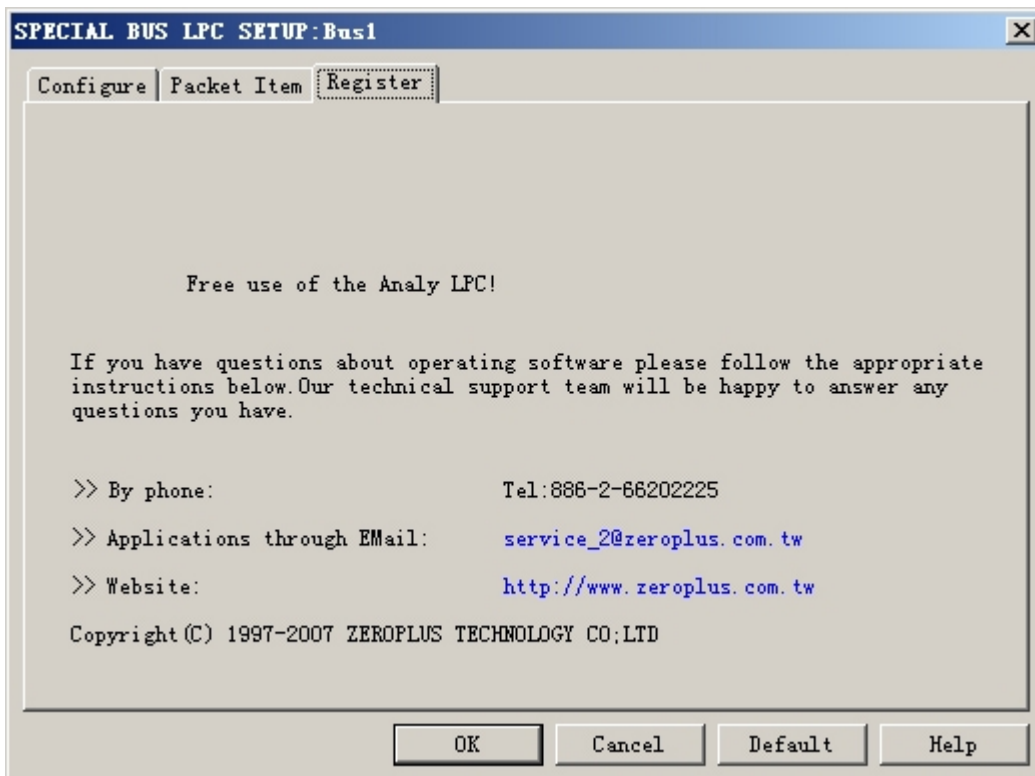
SPECIAL BUS LPC SETUP:Bus1

Configure | Packet Item | Register

Free use of the Analy LPC!

If you have questions about operating software please follow the appropriate instructions below.Our technical support team will be happy to answer any questions you have.

>> By phone: Tel:886-2-66202225

>> Applications through EMail: service_2@zeroplus.com.tw

>> Website: http://www.zeroplus.com.tw

Copyright(C) 1997-2007 ZEROPLUS TECHNOLOGY CO;LTD

OK Cancel Default Help